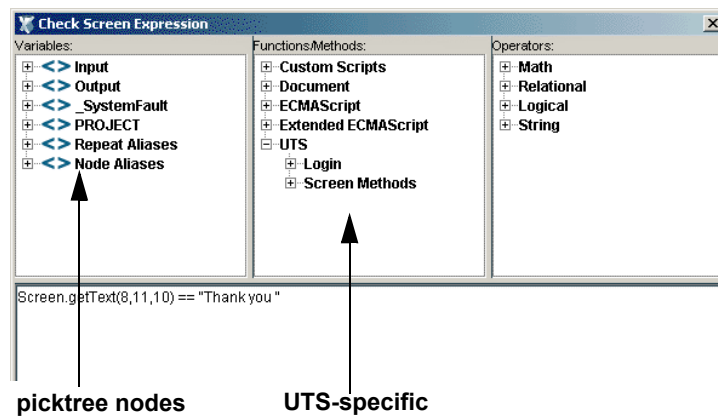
Check Screen Expression

Variables:
<> Input
<> Output
<> _SystemFault
<> PROJECT
<> Repeat Aliases
<> Node Aliases

Functions/Methods:
Custom Scripts
Document
ECMAScript
Extended ECMAScript
UTS
Login
Screen Methods

Operators:
Math
Relational
Logical
String

Screen.getText(8,11,10) == "Thank you "

picktree nodes

UTS-specific